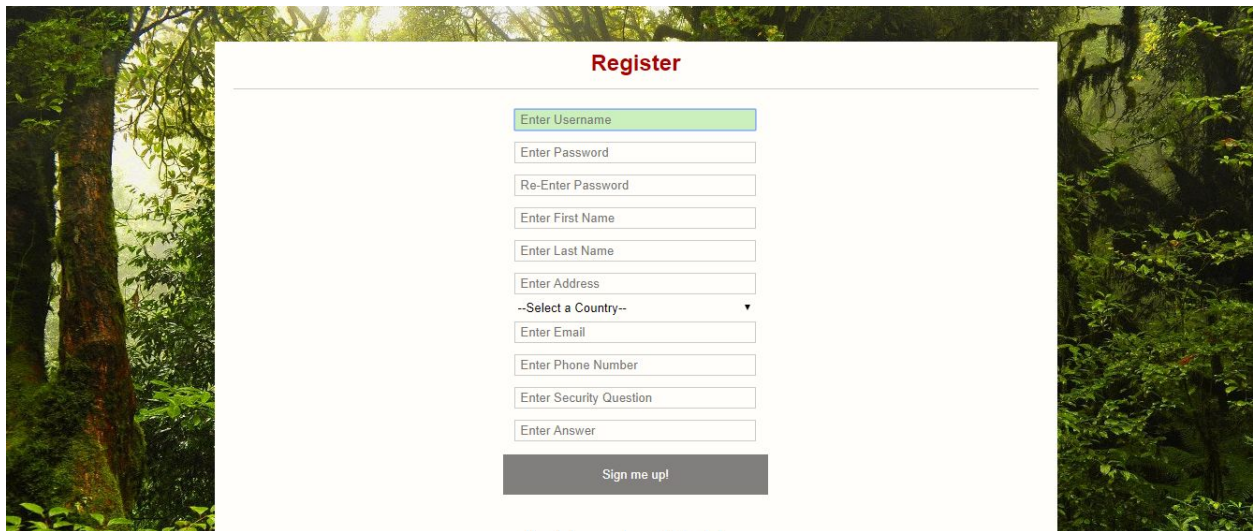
Register

Enter Username

Enter Password

Re-Enter Password

Enter First Name

Enter Last Name

Enter Address

--Select a Country--

Enter Email

Enter Phone Number

Enter Security Question

Enter Answer

Sign me up!